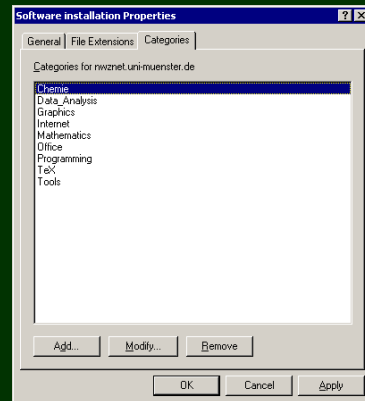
Software installation Properties

General | File Extensions | Categories

Categories for nwznet.uni-muenster.de

Chemie
Data_Analysis
Graphics
Internet
Mathematics
Office
Programming
TeX
Tools

Add... | Modify... | Remove

OK | Cancel | Apply